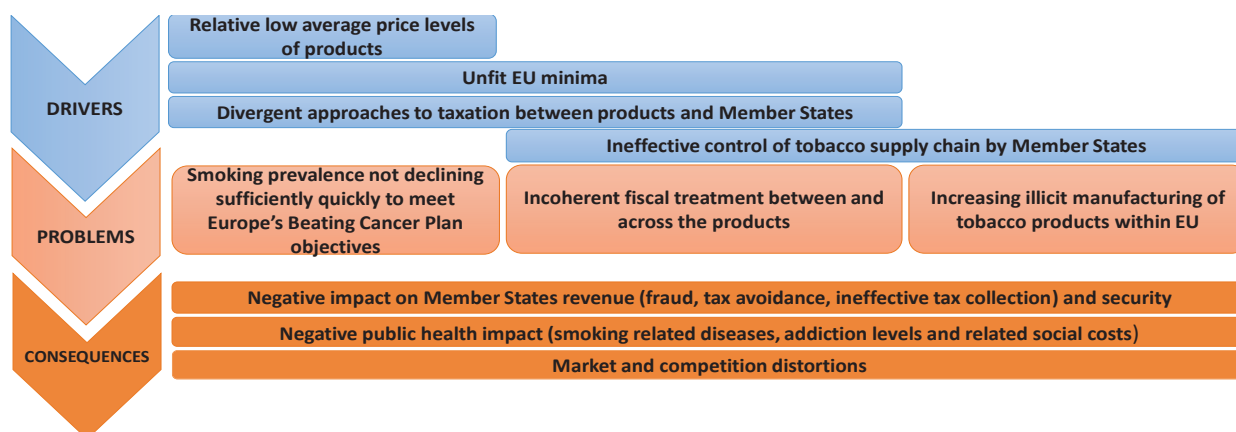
DRIVERS

Relative low average price levels of products

Unfit EU minima

Divergent approaches to taxation between products and Member States

Ineffective control of tobacco supply chain by Member States

PROBLEMS

Smoking prevalence not declining sufficiently quickly to meet Europe's Beating Cancer Plan objectives

Incoherent fiscal treatment between and across the products

Increasing illicit manufacturing of tobacco products within EU

CONSEQUENCES

Negative impact on Member States revenue (fraud, tax avoidance, ineffective tax collection) and security

Negative public health impact (smoking related diseases, addiction levels and related social costs)

Market and competition distortions